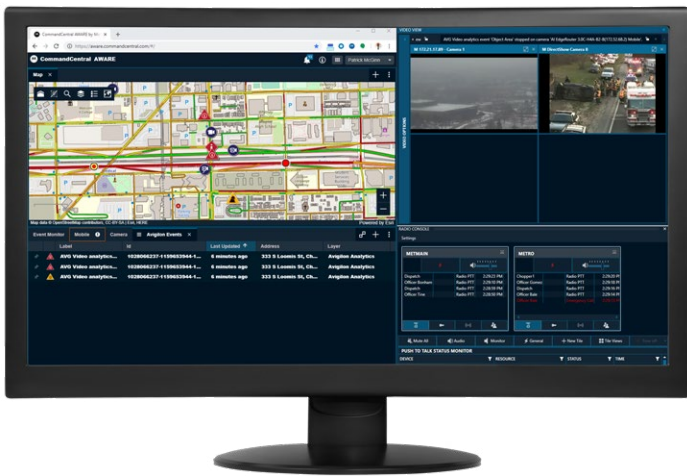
CommandCentral AWARE by Mo ×

https://aware.commandcentral.com/

CommandCentral AWARE

Patrick McGee

Map ×

Map data © OpenStreetMap contributors, CC-BY-SA | Esri, HERE

Powered by Esri

Event Monitor | Mobile | Camera | Avigilon Events ×

| | Label | Id | Last Updated | Address | Layer |
|---|---|---|---|---|---|
| | AVG Video analytics... | 1028066237-1159633944-1... | 6 minutes ago | 333 S Loomis St, Ch... | Avigilon Analytics |
| | AVG Video analytics... | 1028066237-1159633944-1... | 6 minutes ago | 333 S Loomis St, Ch... | Avigilon Analytics |
| | AVG Video analytics... | 1028066237-1159633944-1... | 6 minutes ago | 333 S Loomis St, Ch... | Avigilon Analytics |

VIDEO VIEW

AVG Video analytics event 'Object Area' stopped on camera 'AI EdgeRouter 3.0C HAN-B2 (6173.53.68.2) Mobile'

Camera 1

DirectShow Camera 0

VIDEO OPTIONS

RADIO CONSOLE

Settings

METMAIN

| | | |
|---|---|---|
| Dispatch | Radio PTT | 2:29:22 PM |
| Officer Bonham | Radio PTT | 2:29:10 PM |
| Dispatch | Radio PTT | 2:29:05 PM |
| Officer Tine | Radio PTT | 2:29:02 PM |

METRO

| | | |
|---|---|---|
| Chopper1 | Radio PTT | 2:29:20 PM |
| Officer Gomez | Radio PTT | 2:29:18 PM |
| Dispatch | Radio PTT | 2:29:14 PM |
| Officer Bob | Radio PTT | 2:29:12 PM |

Mute All | Audio | Monitor | General | New Tile | Tile Views

PUSH TO TALK STATUS MONITOR

DEVICE | RESOURCE | STATUS | TIME